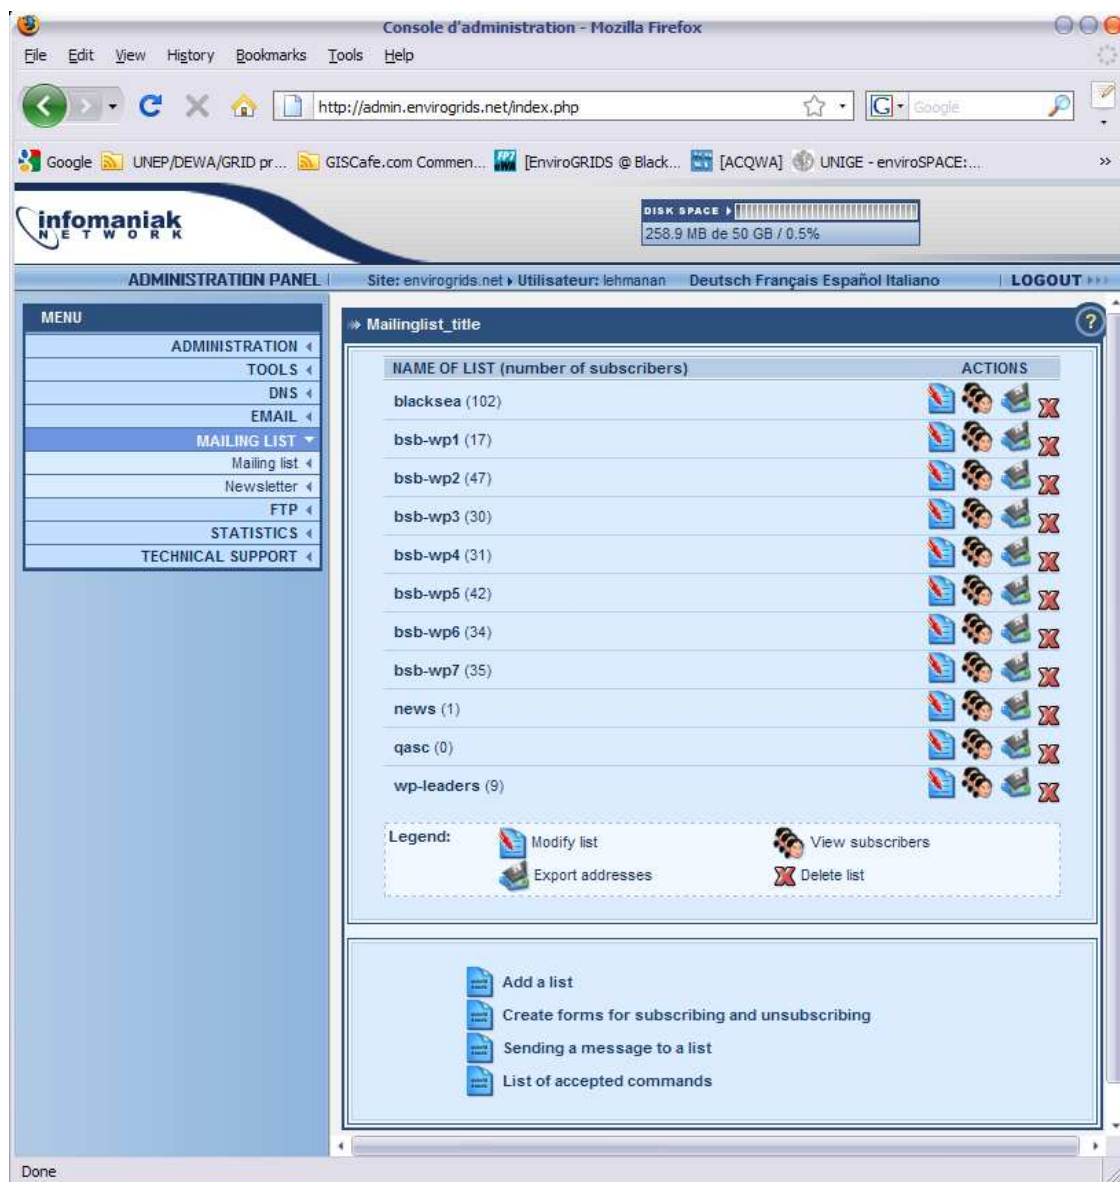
Console d'administration - Mozilla Firefox

File Edit View History Bookmarks Tools Help

http://admin.envirogrids.net/index.php

Google

Google UNEP/DEWA/GRID pr... GISCafe.com Commen... [EnviroGRIDS @ Black... [ACQWA] UNIGE - enviroSPACE:...

infomaniak NETWORK

DISK SPACE
258.9 MB de 50 GB / 0.5%

ADMINISTRATION PANEL | Site: envirogrids.net ▸ Utilisateur: lehmanan Deutsch Français Español Italiano | LOGOUT

MENU
ADMINISTRATION
TOOLS
DNS
EMAIL
MAILING LIST
Mailing list
Newsletter
FTP
STATISTICS
TECHNICAL SUPPORT

Mailinglist_title

| NAME OF LIST (number of subscribers) | ACTIONS |
|---|---|
| blacksea (102) | |
| bsb-wp1 (17) | |
| bsb-wp2 (47) | |
| bsb-wp3 (30) | |
| bsb-wp4 (31) | |
| bsb-wp5 (42) | |
| bsb-wp6 (34) | |
| bsb-wp7 (35) | |
| news (1) | |
| qasc (0) | |
| wp-leaders (9) | |

Legend: Modify list View subscribers Export addresses Delete list

Add a list
Create forms for subscribing and unsubscribing
Sending a message to a list
List of accepted commands

Done